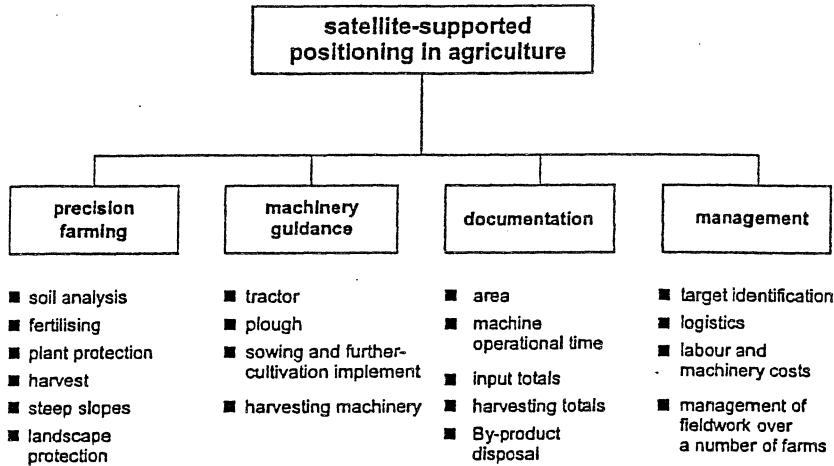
satellite-supported positioning in agriculture

precision farming

■ soil analysis
■ fertilising
■ plant protection
■ harvest
■ steep slopes
■ landscape protection

machinery guidance

■ tractor
■ plough
■ sowing and further-cultivation implement
■ harvesting machinery

documentation

■ area
■ machine operational time
■ input totals
■ harvesting totals
■ By-product disposal

management

■ target identification
■ logistics
■ labour and machinery costs
■ management of fieldwork over a number of farms